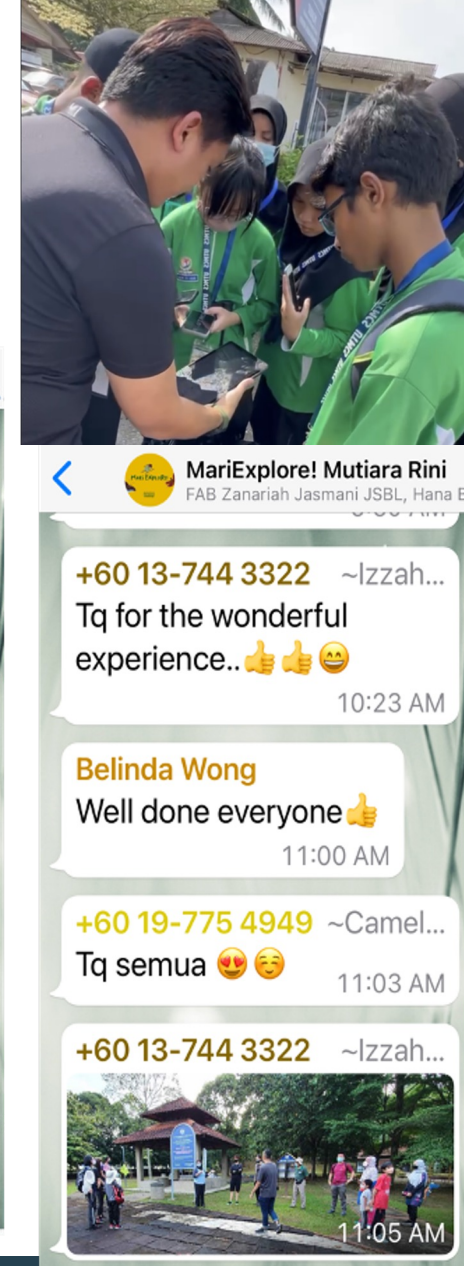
MariExplore! Mutiara Rini
FAB Zanariah Jasmani JSBL, Hana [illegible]

+60 13-744 3322 ~Izzah...
Tq for the wonderful experience..👍👍😄
10:23 AM

Belinda Wong
Well done everyone👍
11:00 AM

+60 19-775 4949 ~Camel...
Tq semua 😍☺️
11:03 AM

+60 13-744 3322 ~Izzah...
11:05 AM